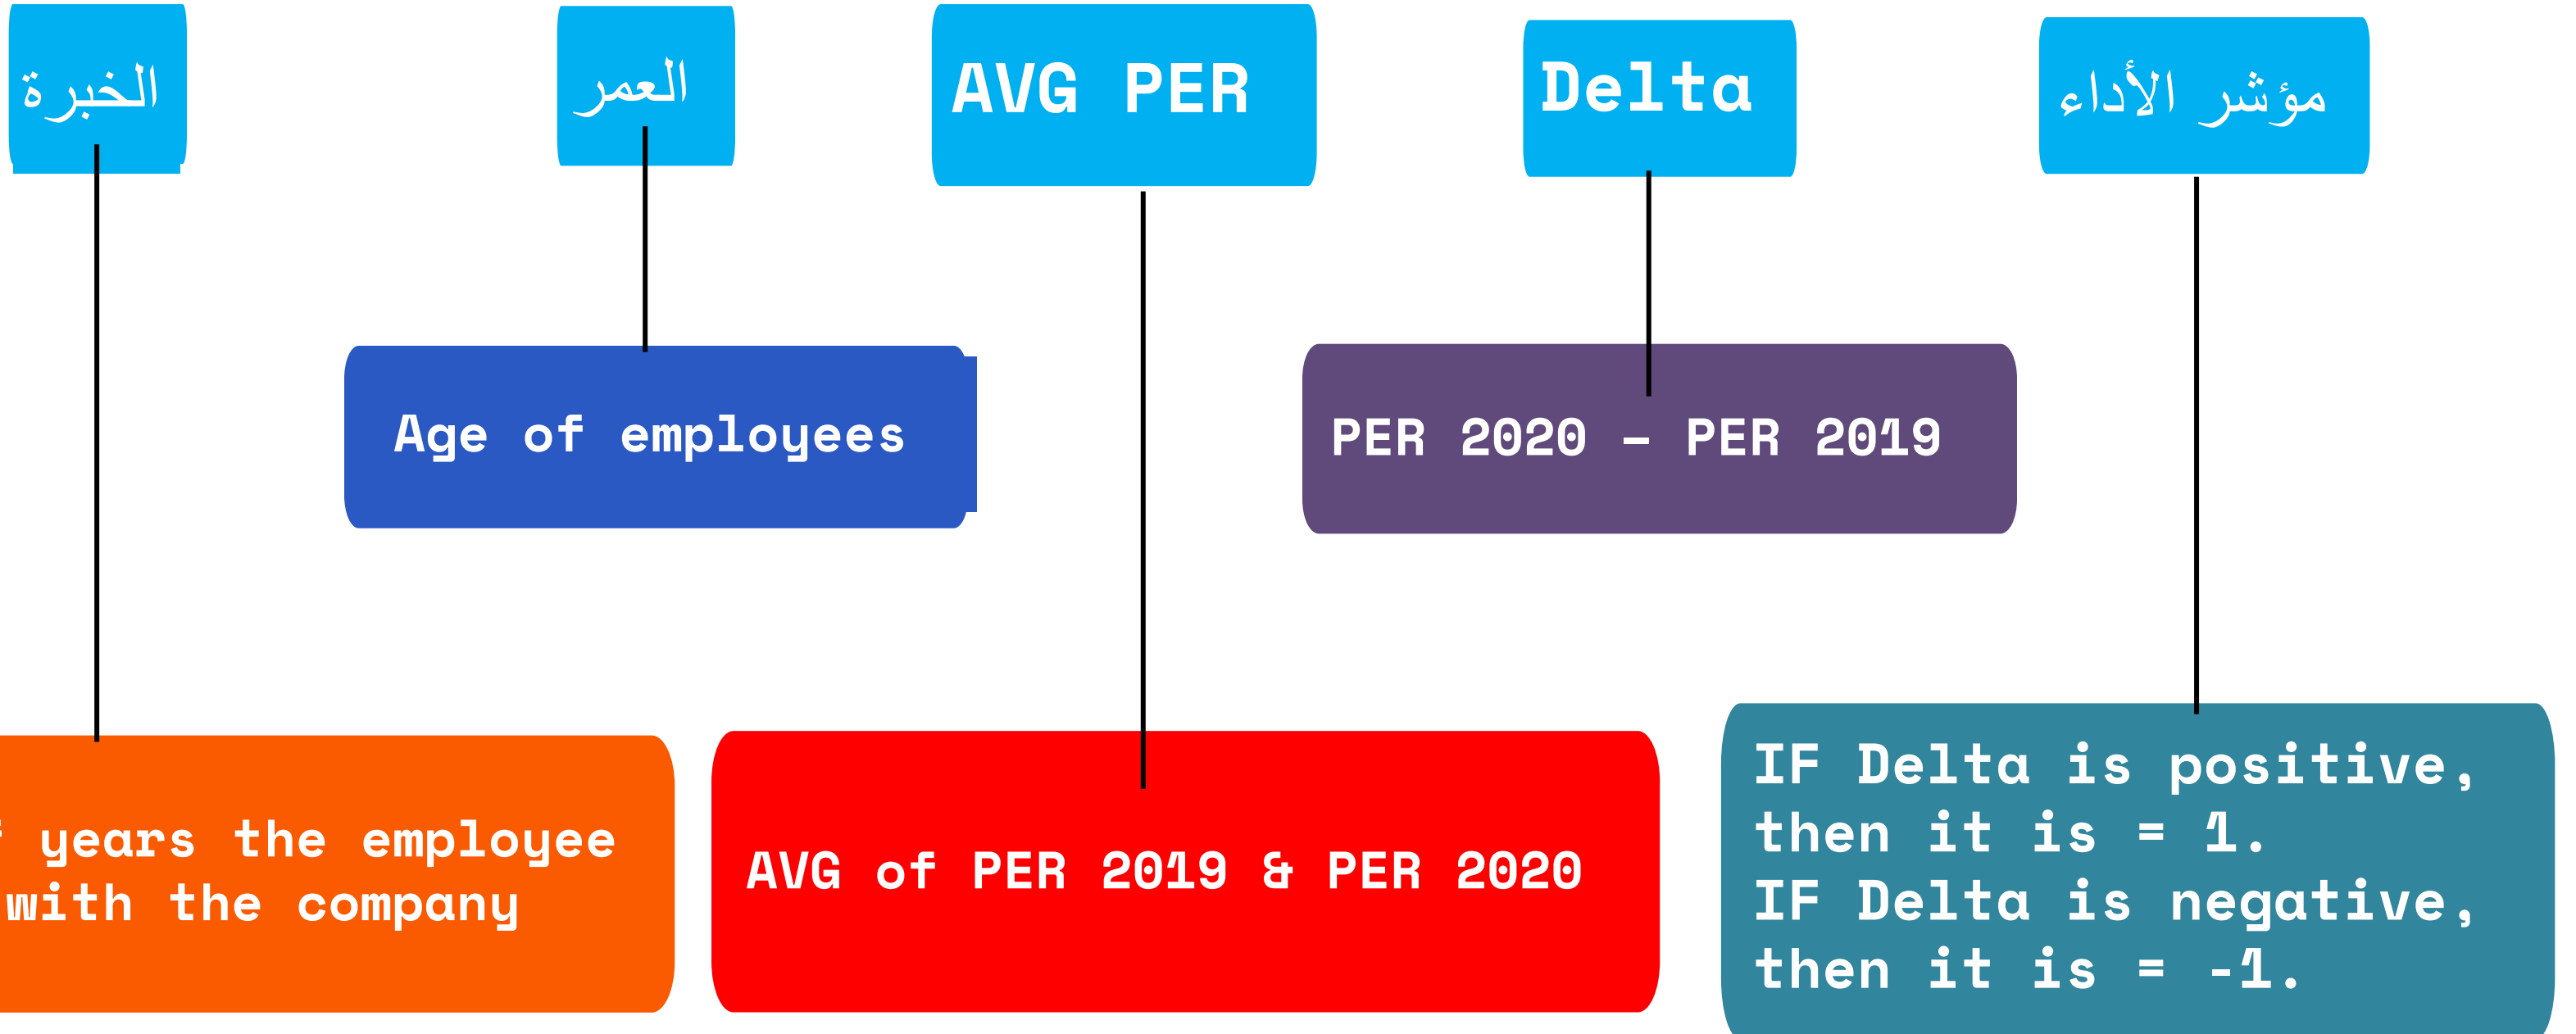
الخبرة

العمر

AVG PER

Delta

مؤشر الأداء

Age of employees

PER 2020 - PER 2019

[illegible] years the employee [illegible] with the company

AVG of PER 2019 & PER 2020

IF Delta is positive, then it is = 1.
IF Delta is negative, then it is = -1.